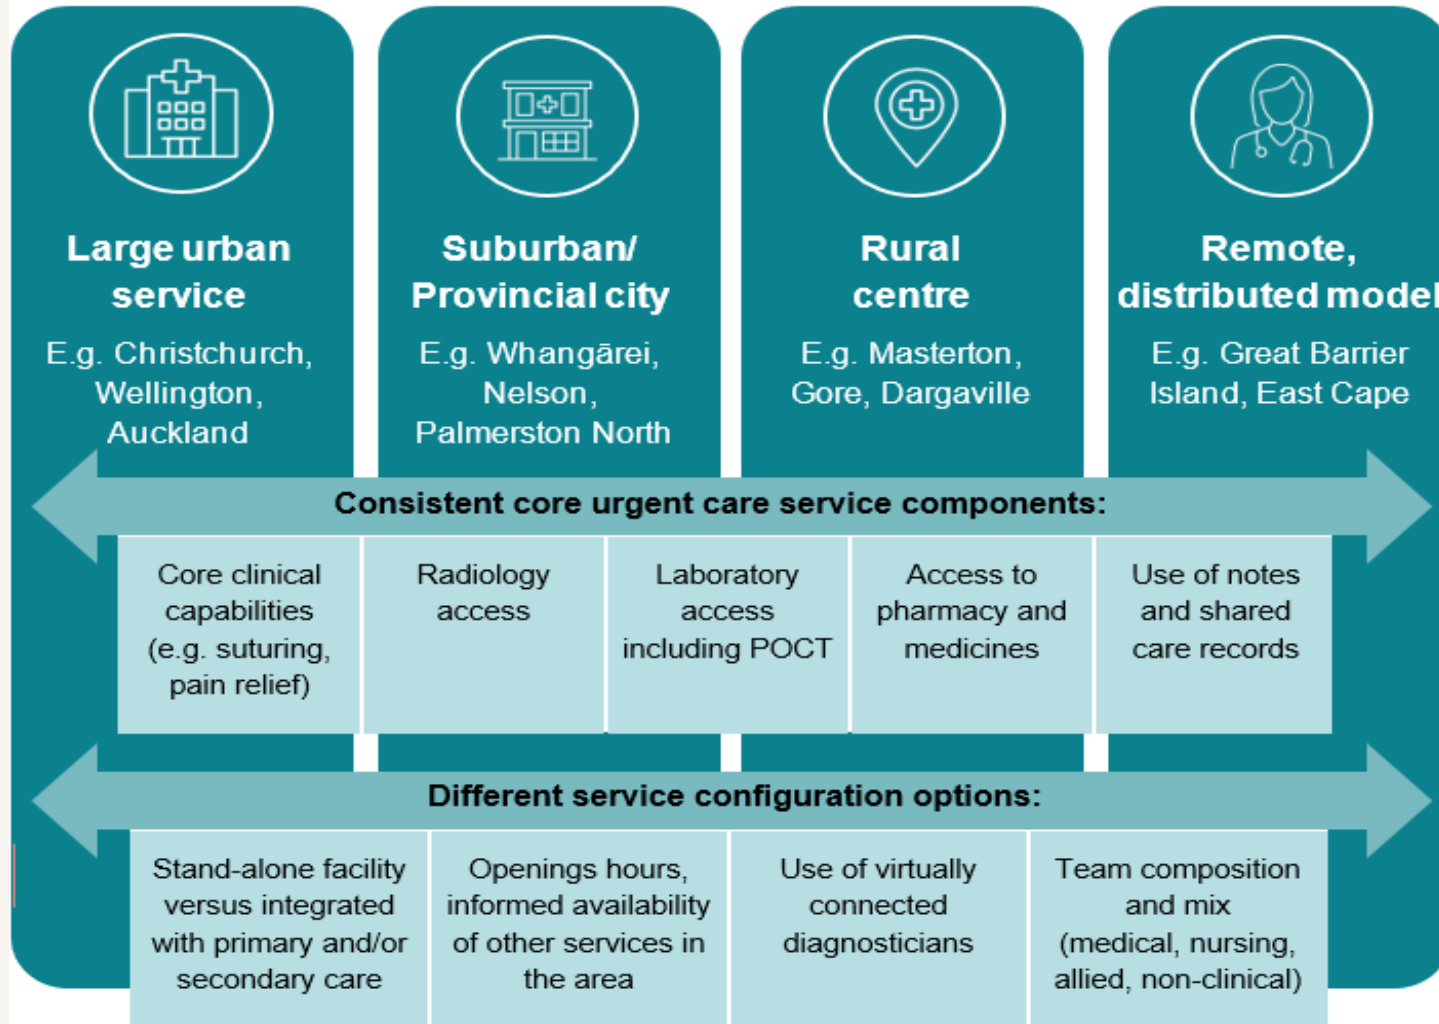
Large urban service

E.g. Christchurch, Wellington, Auckland

Suburban/ Provincial city

E.g. Whangārei, Nelson, Palmerston North

Rural centre

E.g. Masterton, Gore, Dargaville

Remote, distributed model

E.g. Great Barrier Island, East Cape

Consistent core urgent care service components:

| Core clinical capabilities (e.g. suturing, pain relief) | Radiology access | Laboratory access including POCT | Access to pharmacy and medicines | Use of notes and shared care records |
|---|---|---|---|---|

Different service configuration options:

| Stand-alone facility versus integrated with primary and/or secondary care | Openings hours, informed availability of other services in the area | Use of virtually connected diagnosticians | Team composition and mix (medical, nursing, allied, non-clinical) |
|---|---|---|---|